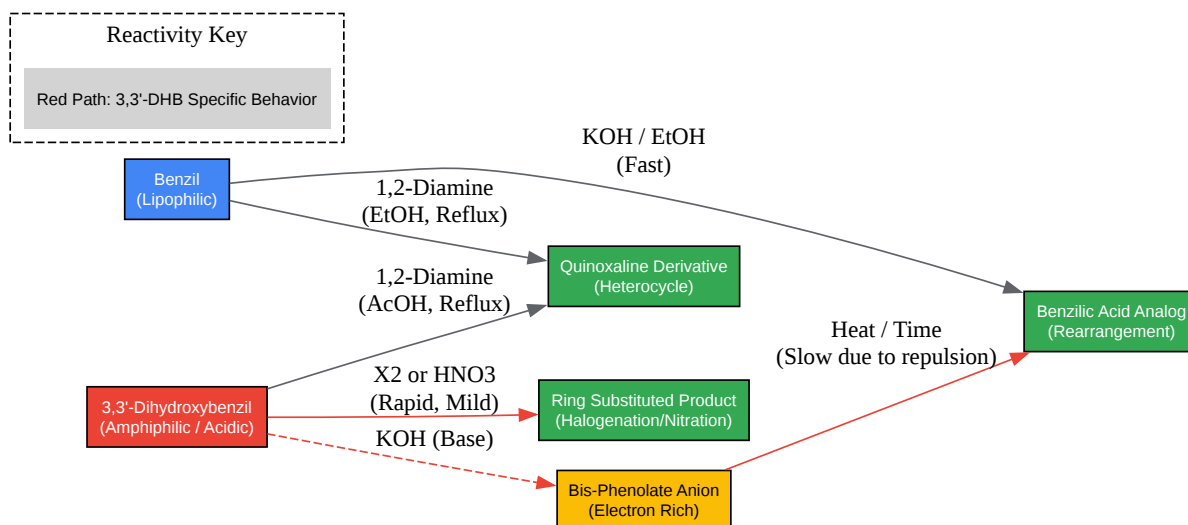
Reactivity Key

Red Path: 3,3'-DHB Specific Behavior

Benzil
(Lipophilic)

KOH / EtOH
(Fast)

1,2-Diamine
(EtOH, Reflux)

Quinoxaline Derivative
(Heterocycle)

1,2-Diamine
(AcOH, Reflux)

Benzilic Acid Analog
(Rearrangement)

Heat / Time
(Slow due to repulsion)

3,3'-Dihydroxybenzil
(Amphiphilic / Acidic)

X2 or HNO3
(Rapid, Mild)

Ring Substituted Product
(Halogenation/Nitration)

KOH (Base)

Bis-Phenolate Anion
(Electron Rich)